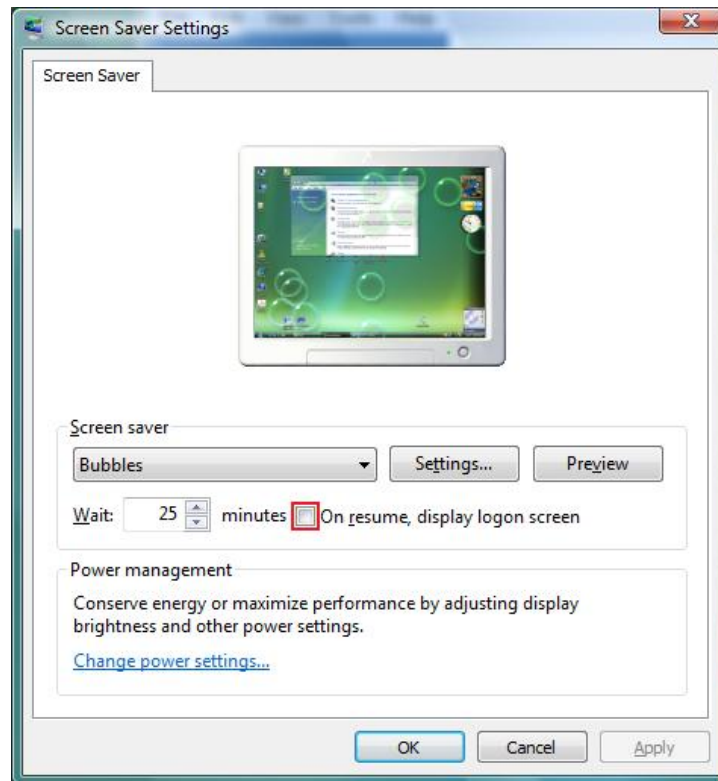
Screen Saver Settings

Screen Saver

Screen saver

Bubbles

Settings...

Preview

Wait: 25 minutes On resume, display logon screen

Power management

Conserve energy or maximize performance by adjusting display brightness and other power settings.

Change power settings...

OK

Cancel

Apply